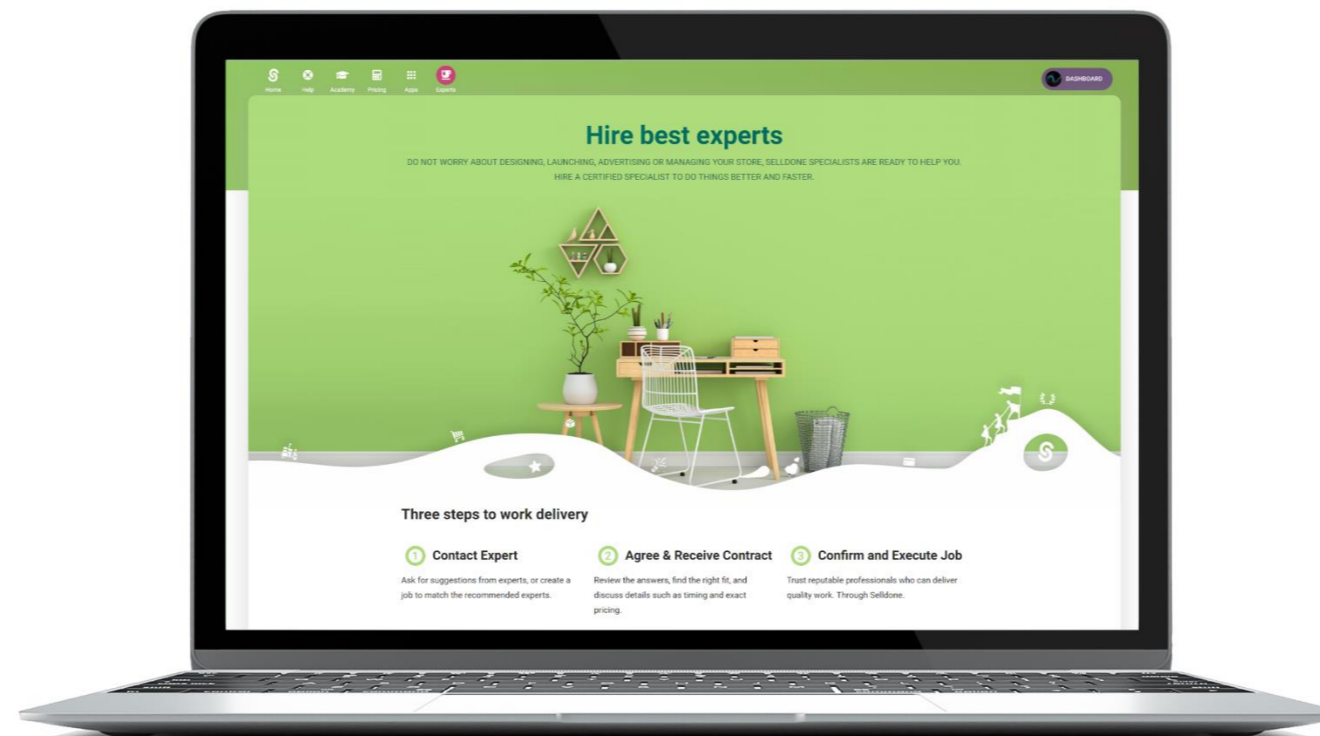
Home Help Academy Pricing Apps Experts

DASHBOARD

Hire best experts

DO NOT WORRY ABOUT DESIGNING, LAUNCHING, ADVERTISING OR MANAGING YOUR STORE, SELLDONE SPECIALISTS ARE READY TO HELP YOU. HIRE A CERTIFIED SPECIALIST TO DO THINGS BETTER AND FASTER.

Three steps to work delivery

1 Contact Expert

Ask for suggestions from experts, or create a job to match the recommended experts.

2 Agree & Receive Contract

Review the answers, find the right fit, and discuss details such as timing and exact pricing.

3 Confirm and Execute Job

Trust reputable professionals who can deliver quality work. Through Selldone.